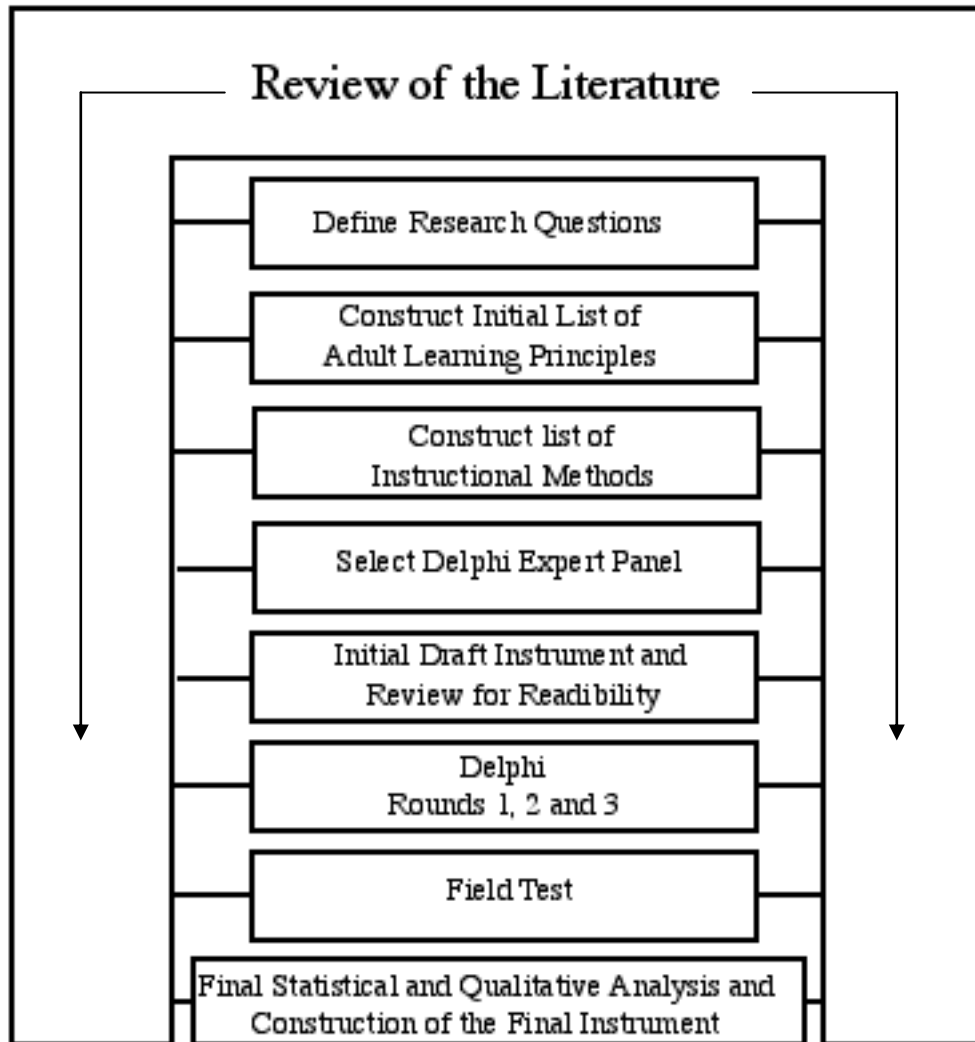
Review of the Literature

Define Research Questions

Construct Initial List of Adult Learning Principles

Construct list of Instructional Methods

Select Delphi Expert Panel

Initial Draft Instrument and Review for Readibility

Delphi Rounds 1, 2 and 3

Field Test

Final Statistical and Qualitative Analysis and Construction of the Final Instrument